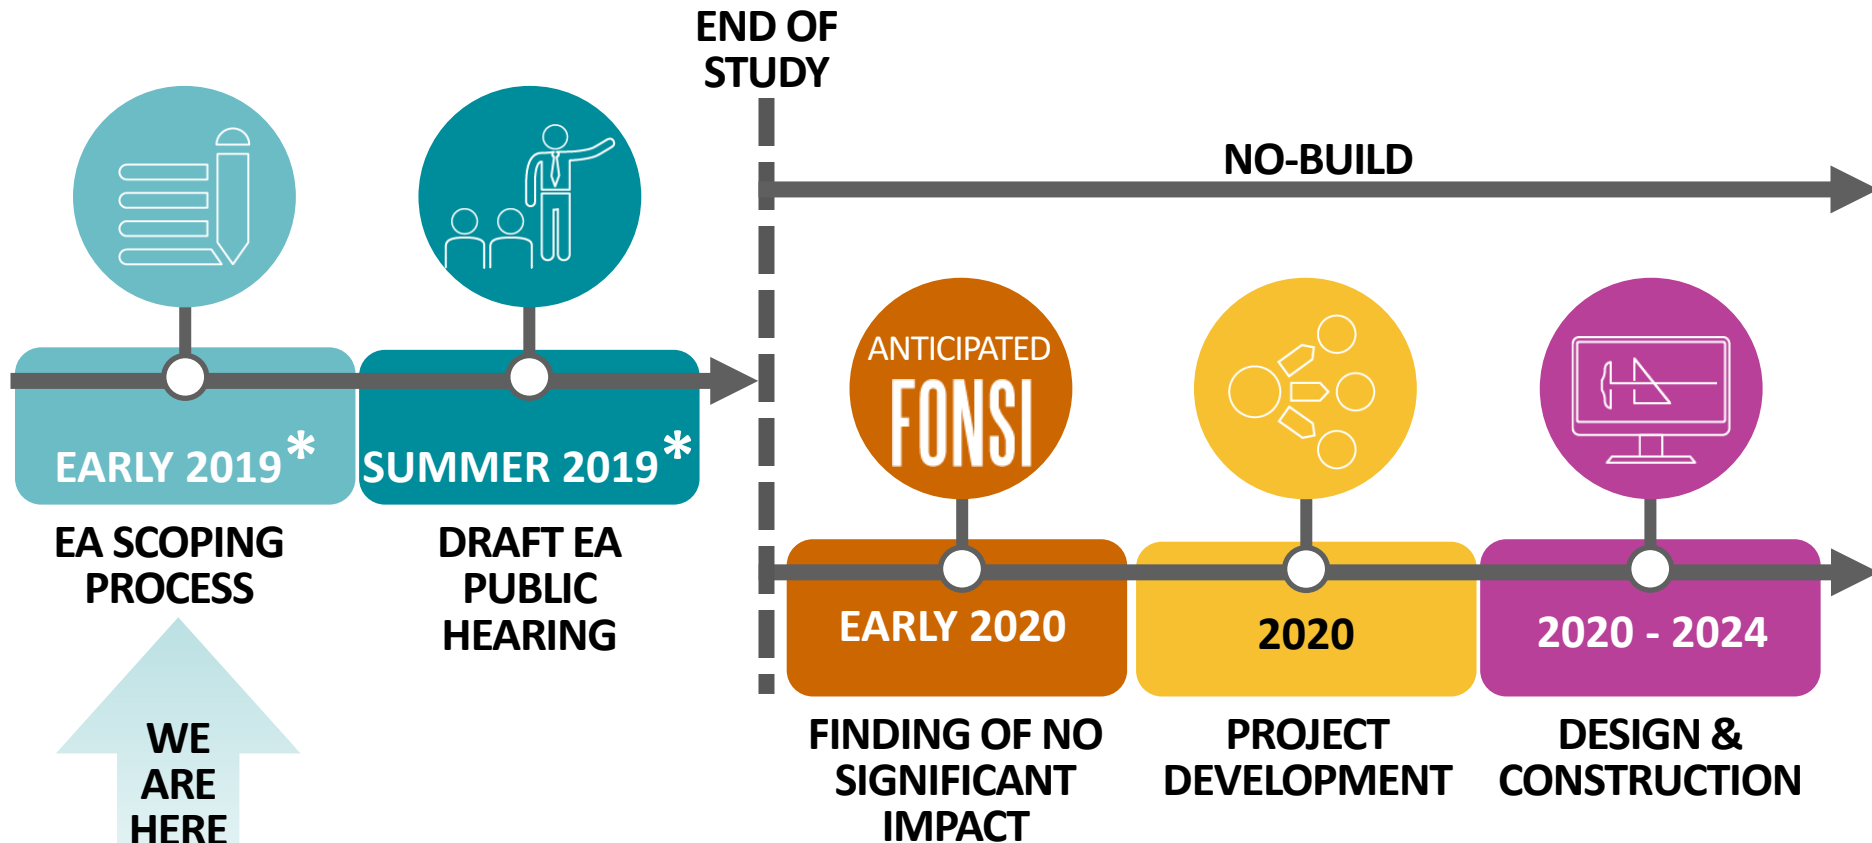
END OF STUDY

NO-BUILD

EARLY 2019*

EA SCOPING PROCESS

WE ARE HERE

SUMMER 2019*

DRAFT EA PUBLIC HEARING

ANTICIPATED FONSI

EARLY 2020

FINDING OF NO SIGNIFICANT IMPACT

2020

PROJECT DEVELOPMENT

2020 - 2024

DESIGN & CONSTRUCTION